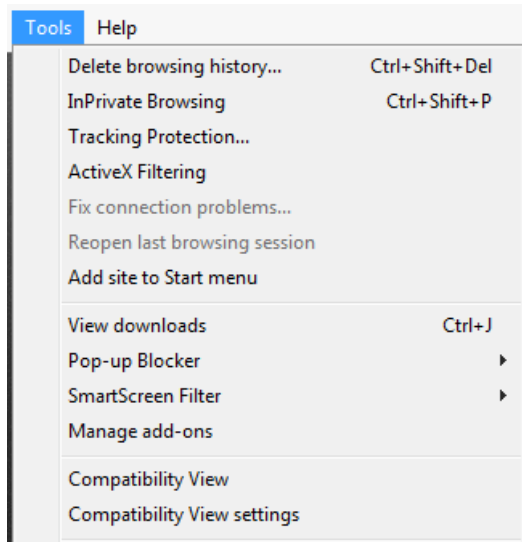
Tools Help

Delete browsing history... Ctrl+Shift+Del
InPrivate Browsing Ctrl+Shift+P
Tracking Protection...
ActiveX Filtering
Fix connection problems...
Reopen last browsing session
Add site to Start menu

View downloads Ctrl+J
Pop-up Blocker
SmartScreen Filter
Manage add-ons

Compatibility View
Compatibility View settings